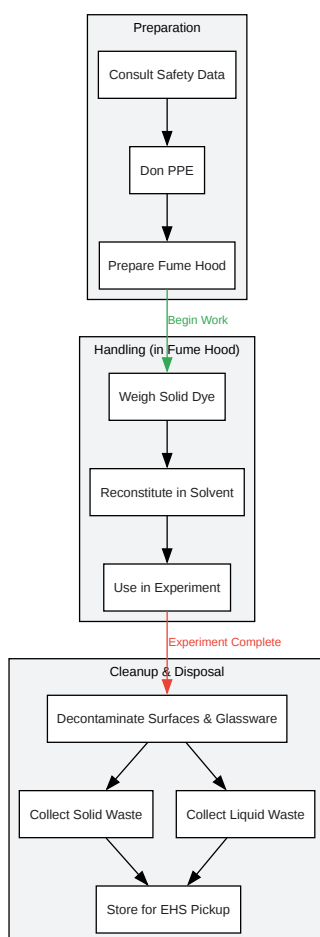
Preparation

Consult Safety Data

Don PPE

Prepare Fume Hood

Begin Work

Handling (in Fume Hood)

Weigh Solid Dye

Reconstitute in Solvent

Use in Experiment

Experiment Complete

Cleanup & Disposal

Decontaminate Surfaces & Glassware

Collect Solid Waste

Collect Liquid Waste

Store for EHS Pickup